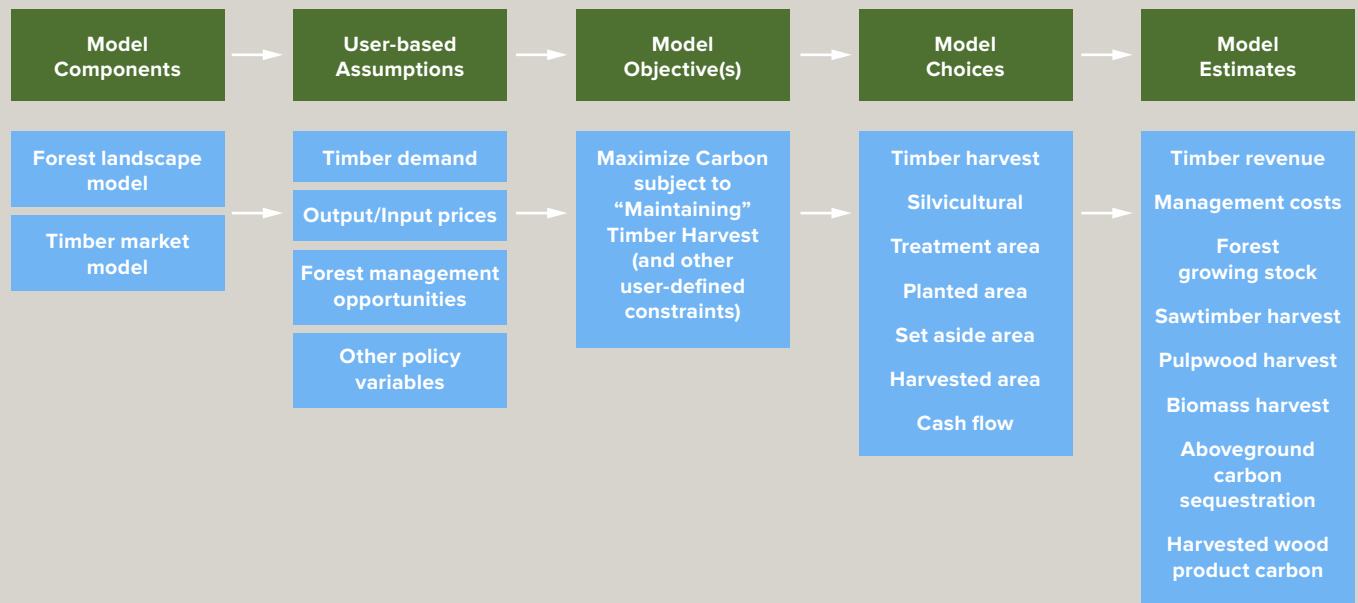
Model Components

User-based Assumptions

Model Objective(s)

Model Choices

Model Estimates

Forest landscape model

Timber market model

Timber demand

Output/Input prices

Forest management opportunities

Other policy variables

Maximize Carbon subject to “Maintaining” Timber Harvest (and other user-defined constraints)

Timber harvest

Silvicultural

Treatment area

Planted area

Set aside area

Harvested area

Cash flow

Timber revenue

Management costs

Forest growing stock

Sawtimber harvest

Pulpwood harvest

Biomass harvest

Aboveground carbon sequestration

Harvested wood product carbon